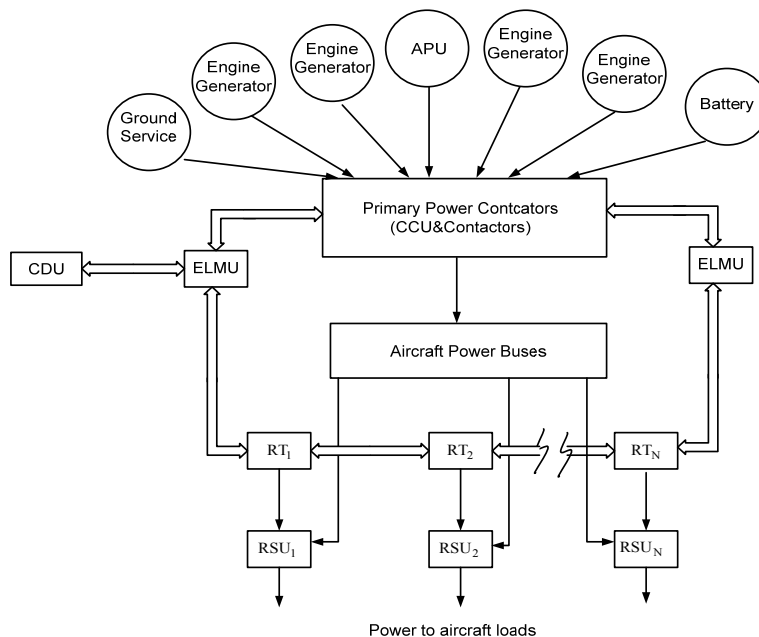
Ground Service

Engine Generator

Engine Generator

APU

Engine Generator

Engine Generator

Battery

Primary Power Contcators (CCU&Contactors)

CDU

ELMU

ELMU

Aircraft Power Buses

$RT_1$

$RT_2$

$RT_N$

$RSU_1$

$RSU_2$

$RSU_N$

Power to aircraft loads